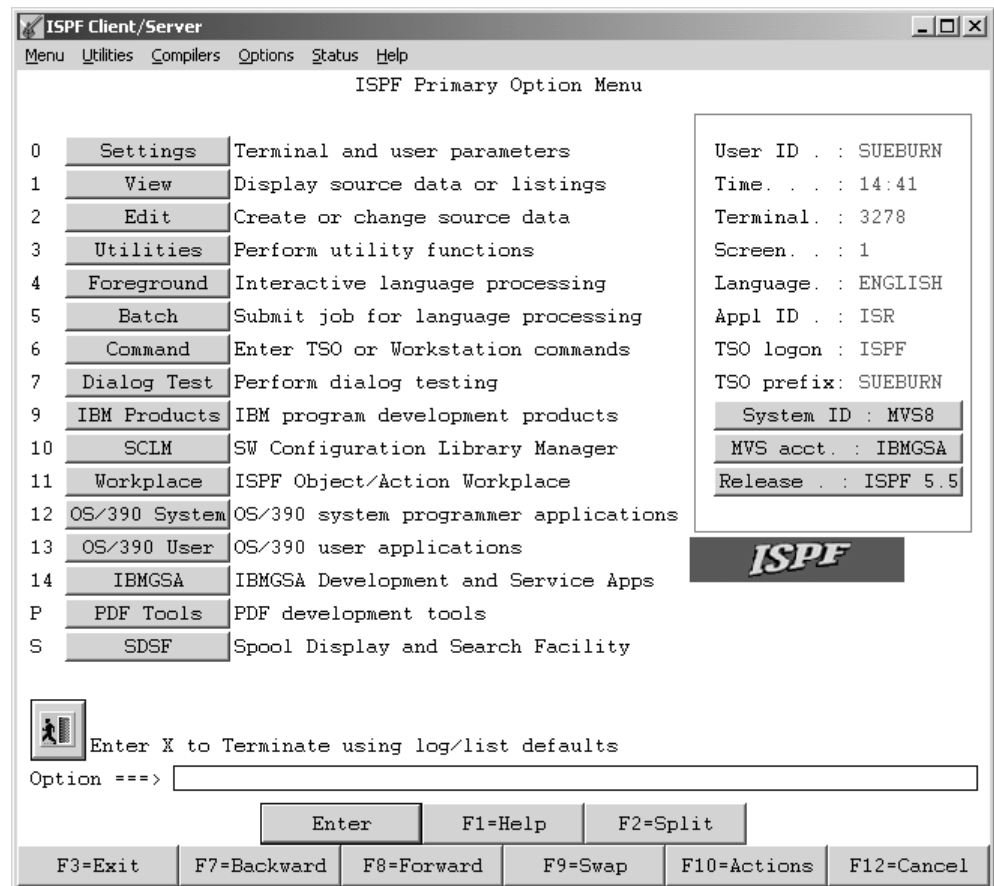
ISPF Client/Server

Menu Utilities Compilers Options Status Help

ISPF Primary Option Menu

0 Settings Terminal and user parameters
1 View Display source data or listings
2 Edit Create or change source data
3 Utilities Perform utility functions
4 Foreground Interactive language processing
5 Batch Submit job for language processing
6 Command Enter TSO or Workstation commands
7 Dialog Test Perform dialog testing
9 IBM Products IBM program development products
10 SCLM SW Configuration Library Manager
11 Workplace ISPF Object/Action Workplace
12 OS/390 System OS/390 system programmer applications
13 OS/390 User OS/390 user applications
14 IBMGSA IBMGSA Development and Service Apps
P PDF Tools PDF development tools
S SDSF Spool Display and Search Facility

User ID . : SUEBURN
Time. . . : 14:41
Terminal. : 3278
Screen. . : 1
Language. : ENGLISH
Appl ID . : ISR
TSO logon : ISPF
TSO prefix: SUEBURN
System ID : MVS8
MVS acct. : IBMGSA
Release . : ISPF 5.5

ISPF

Enter X to Terminate using log/list defaults
Option ===>

Enter F1=Help F2=Split
F3=Exit F7=Backward F8=Forward F9=Swap F10=Actions F12=Cancel